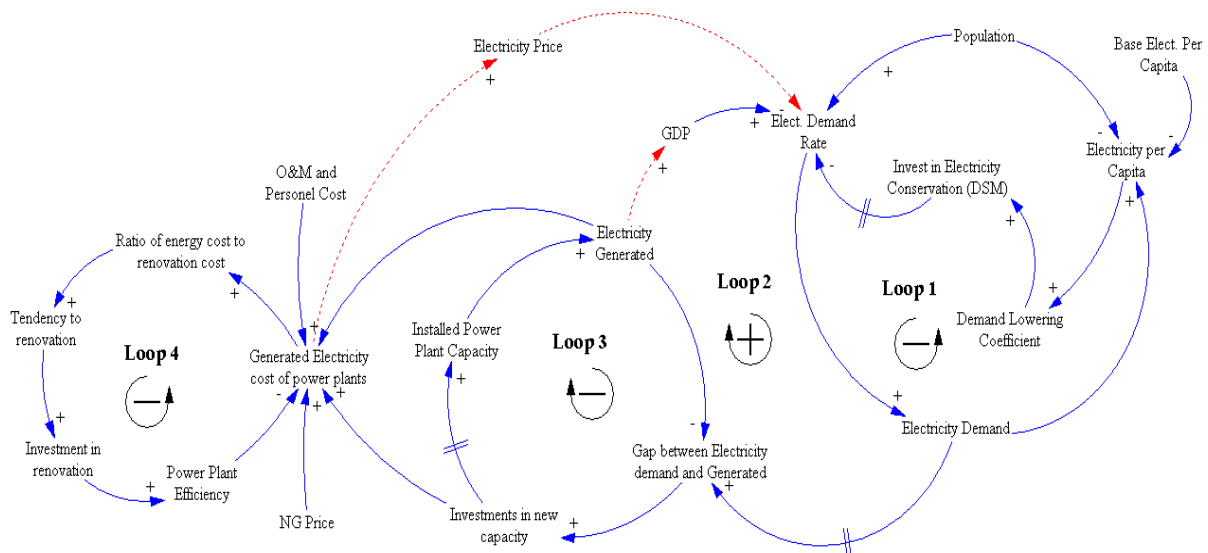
Electricity Price
+

Population
+

Base Elect. Per Capita

GDP
+
+
-
Elect. Demand Rate
-

Invest in Electricity Conservation (DSM)

-
Electricity per Capita
-
+

O&M and Personel Cost

Ratio of energy cost to renovation cost
+

Electricity Generated
+

+

Loop 2

Loop 1

+
Tendency to renovation

Loop 4

+
Generated Electricity cost of power plants
-
+
+

Installed Power Plant Capacity
+

Loop 3

Demand Lowering Coefficient
+

+
Investment in renovation

+
Power Plant Efficiency

NG Price

-
Gap between Electricity demand and Generated
+

+
Electricity Demand

Investments in new capacity
+